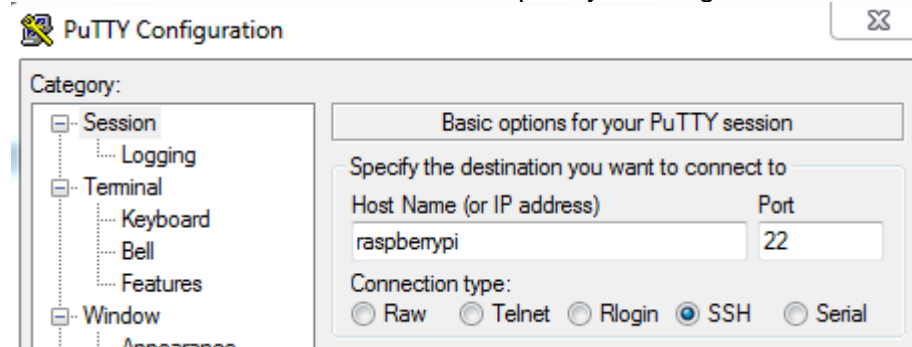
PuTTY Configuration

Category:
Session
Logging
Terminal
Keyboard
Bell
Features
Window
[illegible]

Basic options for your PuTTY session
Specify the destination you want to connect to
Host Name (or IP address)
Port
raspberrypi
22
Connection type:
Raw
Telnet
Rlogin
SSH
Serial